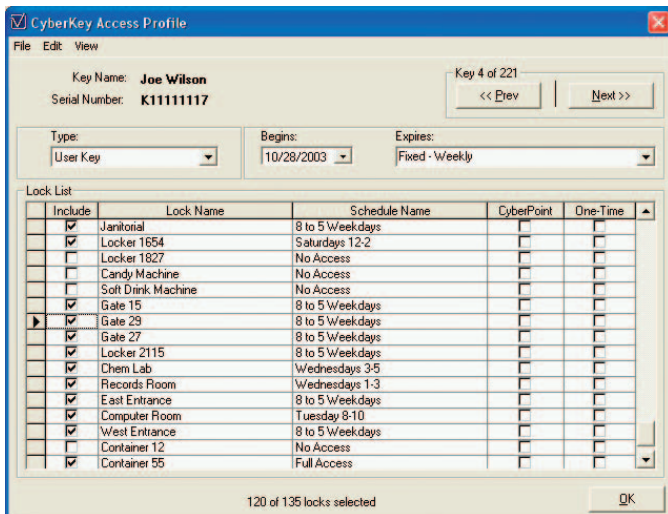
CyberKey Access Profile

File Edit View

Key Name: Joe Wilson
Serial Number: K11111117

Key 4 of 221
<< Prev
Next >>

Type:
User Key

Begins:
10/28/2003

Expires:
Fixed - Weekly

Lock List

| Include | Lock Name | Schedule Name | CyberPoint | One-Time |
|---|---|---|---|---|
| ☑ | Janitorial | 8 to 5 Weekdays | ☐ | ☐ |
| ☑ | Locker 1654 | Saturdays 12-2 | ☐ | ☐ |
| ☐ | Locker 1827 | No Access | ☐ | ☐ |
| ☐ | Candy Machine | No Access | ☐ | ☐ |
| ☐ | Soft Drink Machine | No Access | ☐ | ☐ |
| ☑ | Gate 15 | 8 to 5 Weekdays | ☐ | ☐ |
| ☑ | Gate 29 | 8 to 5 Weekdays | ☐ | ☐ |
| ☑ | Gate 27 | 8 to 5 Weekdays | ☐ | ☐ |
| ☑ | Locker 2115 | 8 to 5 Weekdays | ☐ | ☐ |
| ☑ | Chem Lab | Wednesdays 3-5 | ☐ | ☐ |
| ☑ | Records Room | Wednesdays 1-3 | ☐ | ☐ |
| ☑ | East Entrance | 8 to 5 Weekdays | ☐ | ☐ |
| ☑ | Computer Room | Tuesday 8-10 | ☐ | ☐ |
| ☑ | West Entrance | 8 to 5 Weekdays | ☐ | ☐ |
| ☐ | Container 12 | No Access | ☐ | ☐ |
| ☑ | Container 55 | Full Access | ☐ | ☐ |

120 of 135 locks selected

OK